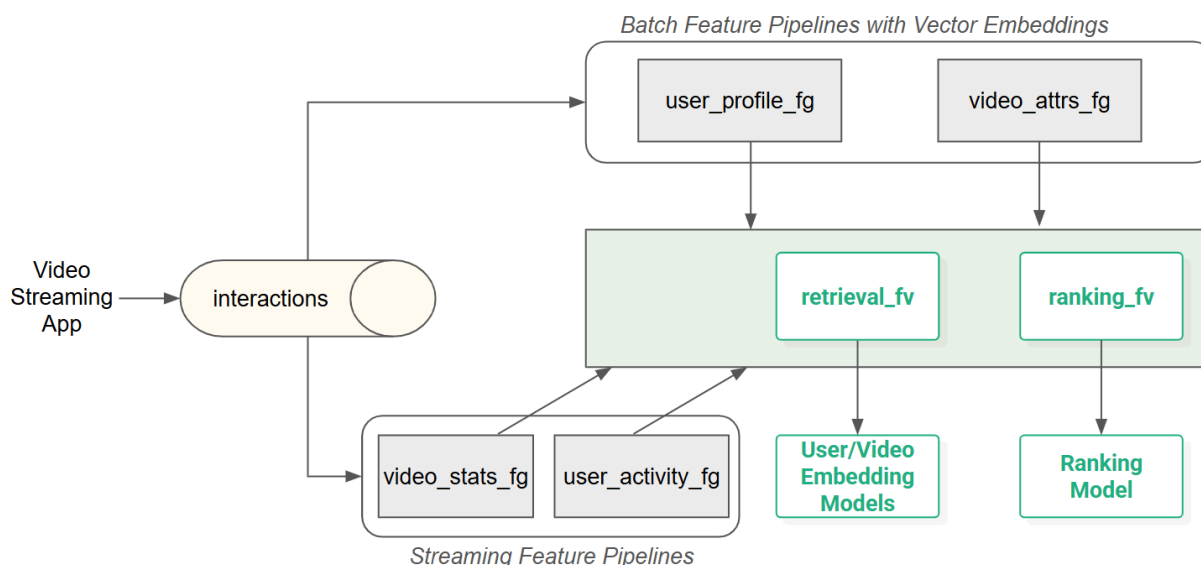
Batch Feature Pipelines with Vector Embeddings

user_profile_fg

video_attrs_fg

Video Streaming App

interactions

retrieval_fv

ranking_fv

video_stats_fg

user_activity_fg

User/Video Embedding Models

Ranking Model

Streaming Feature Pipelines